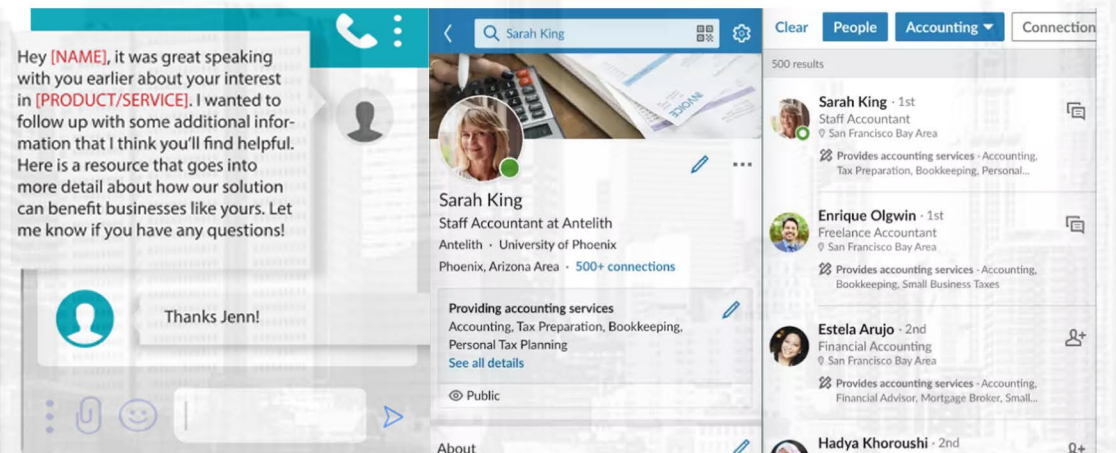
Hey [NAME], it was great speaking with you earlier about your interest in [PRODUCT/SERVICE]. I wanted to follow up with some additional information that I think you'll find helpful. Here is a resource that goes into more detail about how our solution can benefit businesses like yours. Let me know if you have any questions!

Thanks Jenn!

Sarah King

INVOICE

Sarah King
Staff Accountant at Antelith
Antelith · University of Phoenix
Phoenix, Arizona Area · 500+ connections

Providing accounting services
Accounting, Tax Preparation, Bookkeeping, Personal Tax Planning
See all details

Public

About

Clear People Accounting Connection

500 results

Sarah King · 1st
Staff Accountant
San Francisco Bay Area
Provides accounting services · Accounting, Tax Preparation, Bookkeeping, Personal...

Enrique Olgwin · 1st
Freelance Accountant
San Francisco Bay Area
Provides accounting services · Accounting, Bookkeeping, Small Business Taxes

Estela Arujo · 2nd
Financial Accounting
San Francisco Bay Area
Provides accounting services · Accounting, Financial Advisor, Mortgage Broker, Small...

Hadya Khoroushi · 2nd